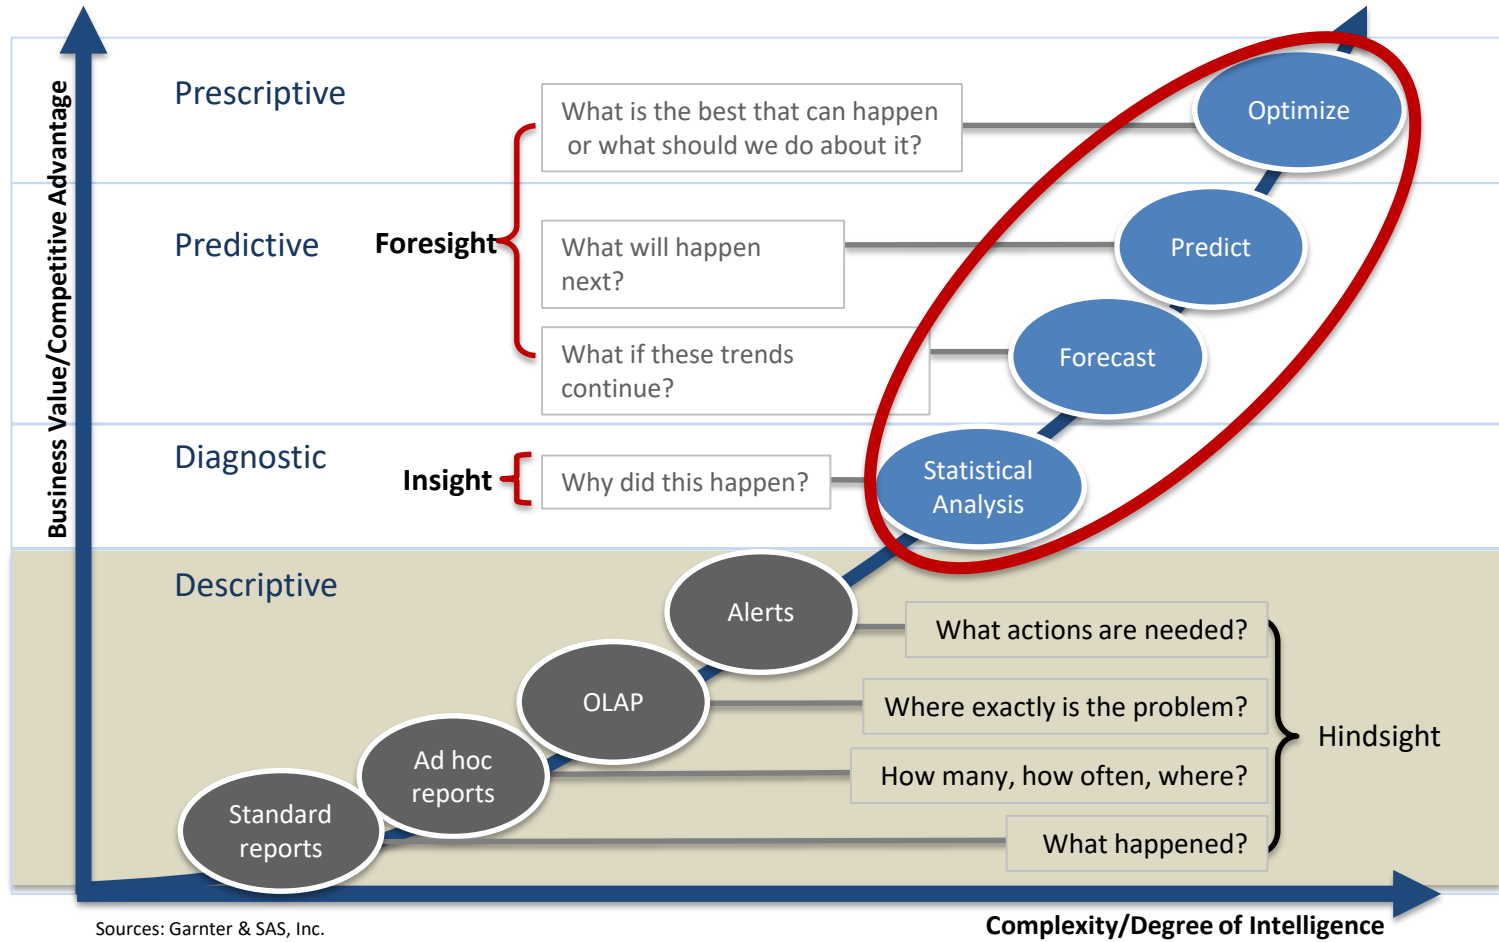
Business Value/Competitive Advantage

Prescriptive

What is the best that can happen or what should we do about it?

Optimize

Predictive

Foresight

What will happen next?

Predict

What if these trends continue?

Forecast

Diagnostic

Insight

Why did this happen?

Statistical Analysis

Descriptive

Alerts

What actions are needed?

OLAP

Where exactly is the problem?

Hindsight

Ad hoc reports

How many, how often, where?

Standard reports

What happened?

Sources: Garnter & SAS, Inc.

Complexity/Degree of Intelligence